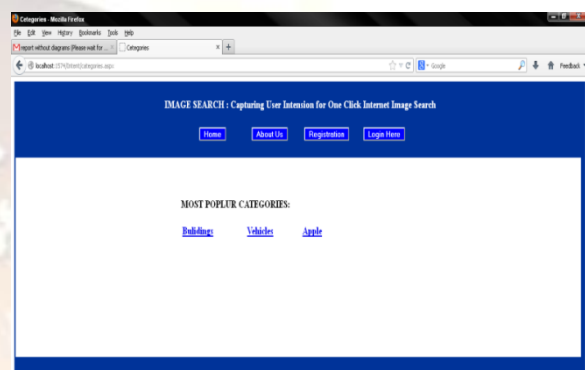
Categories - Mozilla Firefox

File Edit View History Bookmarks Tools Help

report without diagrams (Please wait for ... × Categories × +

localhost:1574/Intent/categories.aspx

Google

Feedback

IMAGE SEARCH : Capturing User Intension for One Click Internet Image Search

Home About Us Registration Login Here

MOST POPLUR CATEGORIES:

Builidings Vehicles Apple